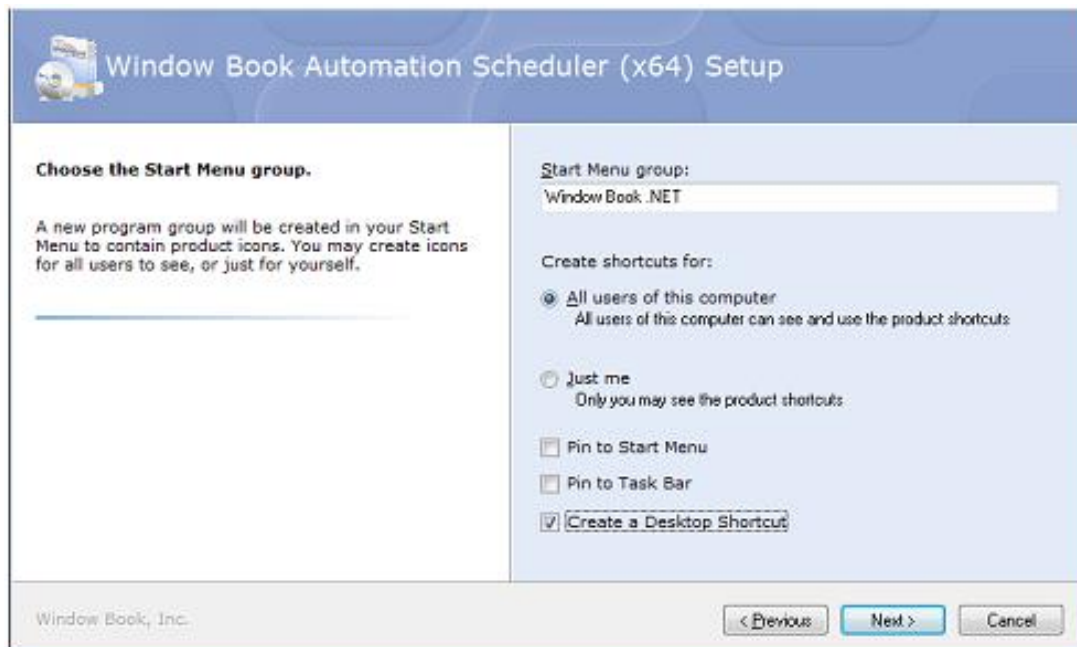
Window Book Automation Scheduler (x64) Setup

Choose the Start Menu group.

A new program group will be created in your Start Menu to contain product icons. You may create icons for all users to see, or just for yourself.

Start Menu group:

Window Book .NET

Create shortcuts for:

All users of this computer
All users of this computer can see and use the product shortcuts

Just me
Only you may see the product shortcuts

Pin to Start Menu

Pin to Task Bar

Create a Desktop Shortcut

Window Book, Inc.

< Previous

Next >

Cancel